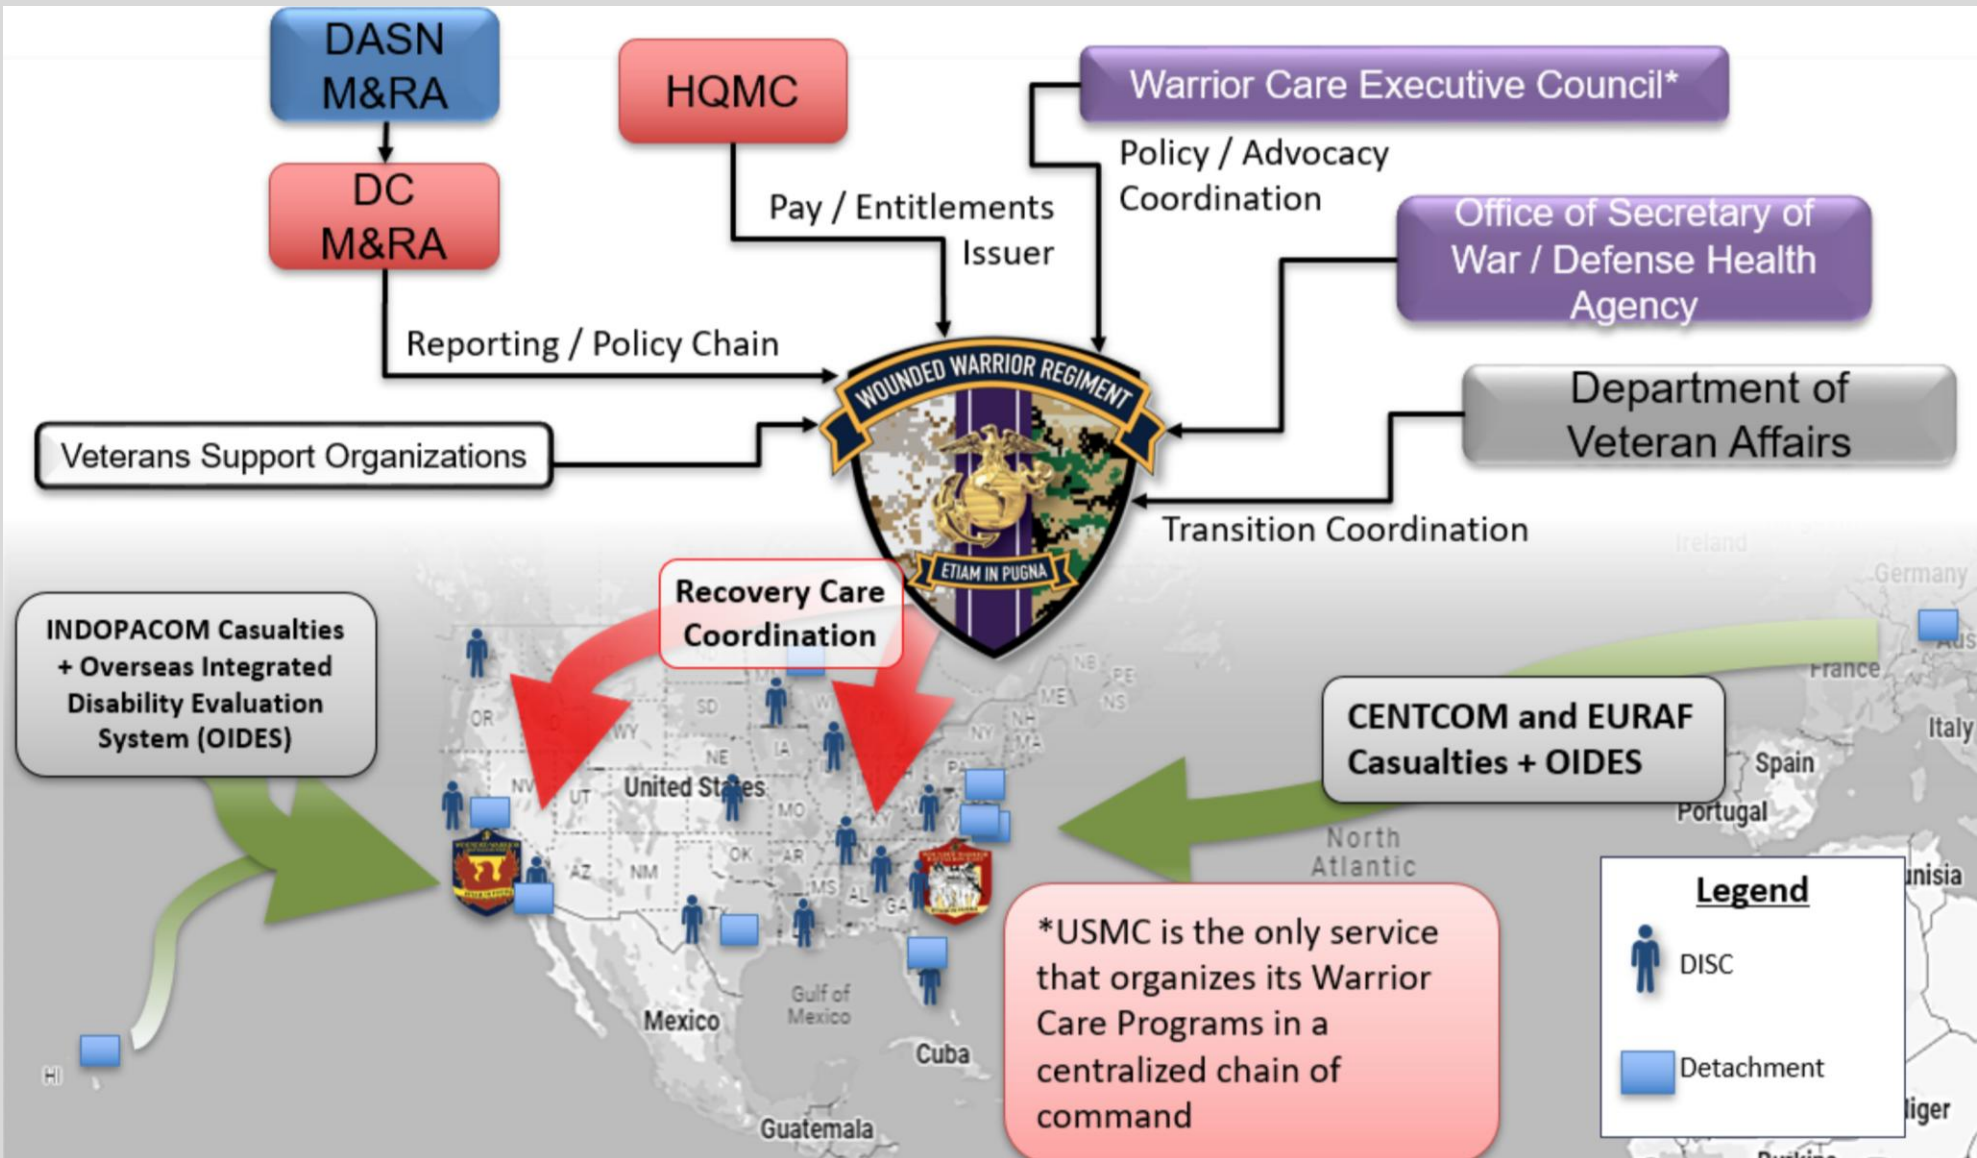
DASN M&RA

HQMC

Warrior Care Executive Council*

DC M&RA

Pay / Entitlements Issuer

Policy / Advocacy Coordination

Office of Secretary of War / Defense Health Agency

Reporting / Policy Chain

WOUNDED WARRIOR REGIMENT

ETIAM IN PUGNA

Veterans Support Organizations

Department of Veteran Affairs

Transition Coordination

Recovery Care Coordination

INDOPACOM Casualties + Overseas Integrated Disability Evaluation System (OIDES)

CENTCOM and EURAF Casualties + OIDES

Ireland

Germany

France

Italy

Spain

Portugal

North Atlantic

OR

WY

SD

NE

IA

NV

UT

United States

MO

OK

AR

AZ

NM

MS

AL

GA

TX

NY

PA

ME

NH

MA

NB

PE

NS

Gulf of Mexico

Mexico

Cuba

Guatemala

HI

*USMC is the only service that organizes its Warrior Care Programs in a centralized chain of command

Legend

DISC

Detachment

unisia

Niger